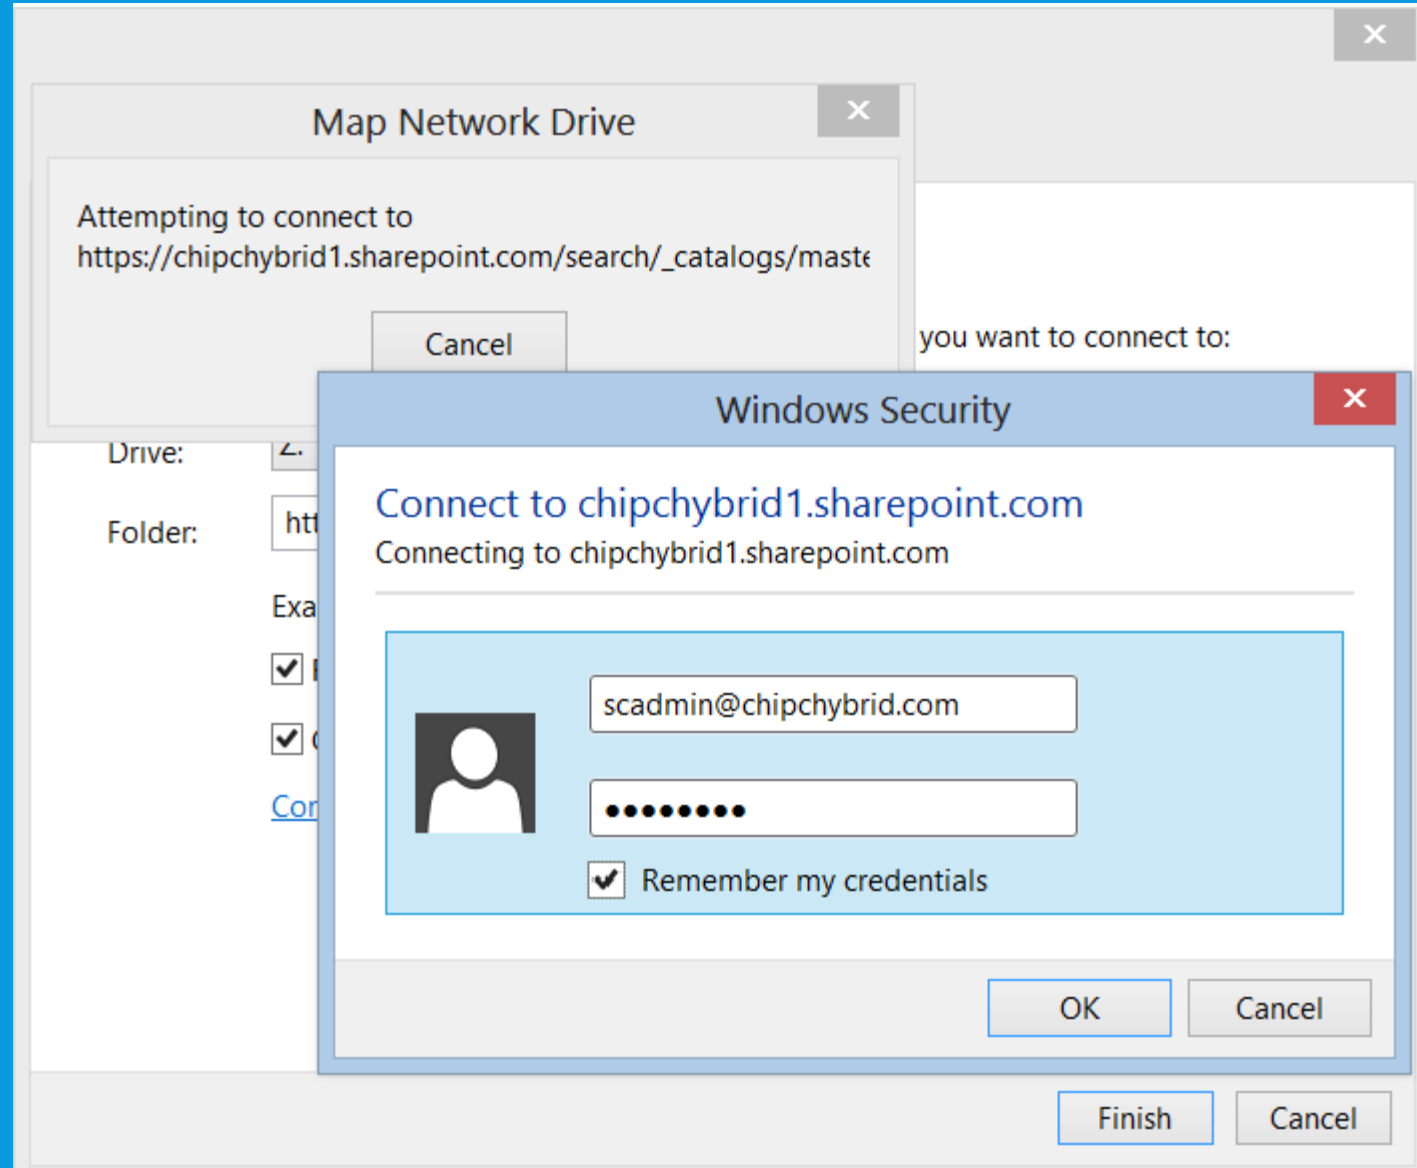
Map Network Drive

Attempting to connect to https://chipchybrid1.sharepoint.com/search/_catalogs/maste

Cancel

you want to connect to:

Drive: Z:

Folder: htt

Exa

Con

Windows Security

Connect to chipchybrid1.sharepoint.com

Connecting to chipchybrid1.sharepoint.com

scadmin@chipchybrid.com

●●●●●●●●●

Remember my credentials

OK

Cancel

Finish

Cancel